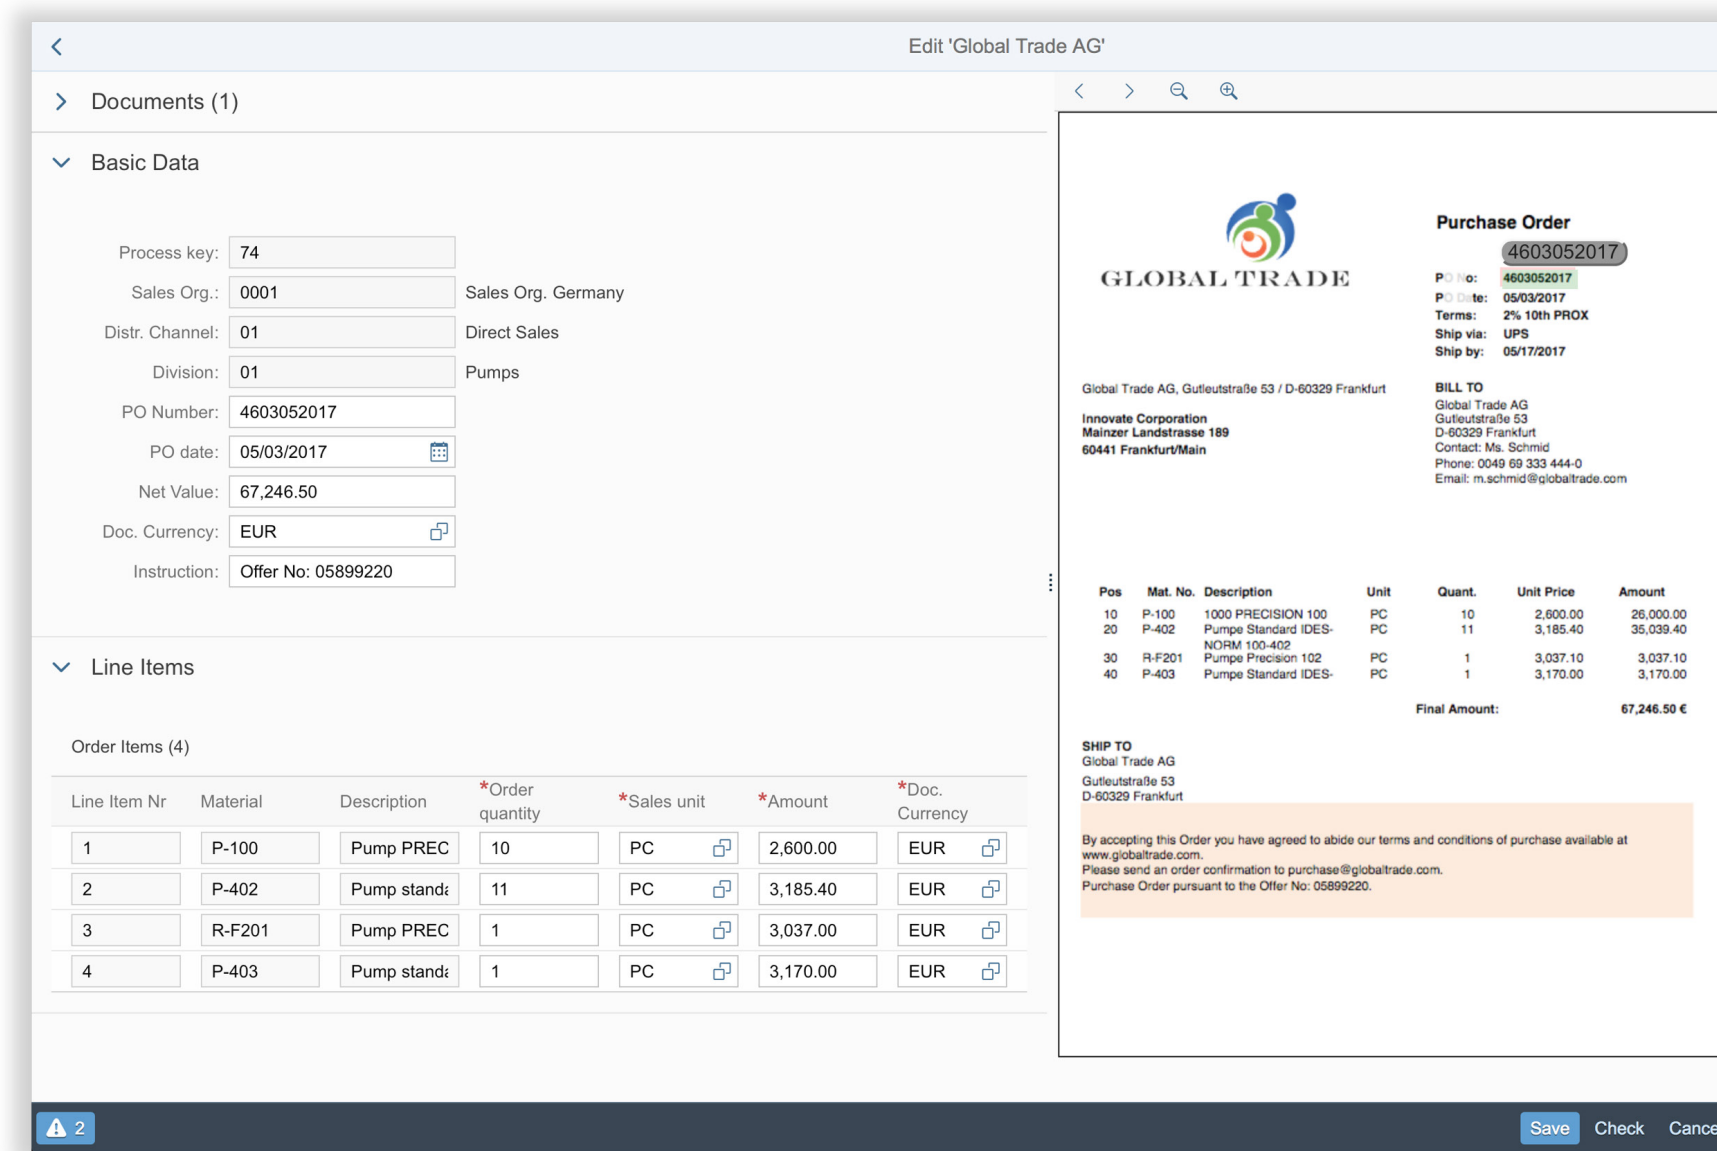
Edit 'Global Trade AG'

Documents (1)

Basic Data

Process key: 74
Sales Org.: 0001 Sales Org. Germany
Distr. Channel: 01 Direct Sales
Division: 01 Pumps
PO Number: 4603052017
PO date: 05/03/2017
Net Value: 67,246.50
Doc. Currency: EUR
Instruction: Offer No: 05899220

Line Items

Order Items (4)

| Line Item Nr | Material | Description | *Order quantity | *Sales unit | *Amount | *Doc. Currency |
|---|---|---|---|---|---|---|
| 1 | P-100 | Pump PREC | 10 | PC | 2,600.00 | EUR |
| 2 | P-402 | Pump standa | 11 | PC | 3,185.40 | EUR |
| 3 | R-F201 | Pump PREC | 1 | PC | 3,037.00 | EUR |
| 4 | P-403 | Pump standa | 1 | PC | 3,170.00 | EUR |

GLOBAL TRADE

Purchase Order
4603052017
PO No: 4603052017
PO Date: 05/03/2017
Terms: 2% 10th PROX
Ship via: UPS
Ship by: 05/17/2017

Global Trade AG, Gutleutstraße 53 / D-60329 Frankfurt

Innovate Corporation
Mainzer Landstrasse 189
60441 Frankfurt/Main

BILL TO
Global Trade AG
Gutleutstraße 53
D-60329 Frankfurt
Contact: Ms. Schmid
Phone: 0049 69 333 444-0
Email: m.schmid@globaltrade.com

| Pos | Mat. No. | Description | Unit | Quant. | Unit Price | Amount |
|---|---|---|---|---|---|---|
| 10 | P-100 | 1000 PRECISION 100 | PC | 10 | 2,600.00 | 26,000.00 |
| 20 | P-402 | Pumpe Standard IDES-NORM 100-402 | PC | 11 | 3,185.40 | 35,039.40 |
| 30 | R-F201 | Pumpe Precision 102 | PC | 1 | 3,037.10 | 3,037.10 |
| 40 | P-403 | Pumpe Standard IDES- | PC | 1 | 3,170.00 | 3,170.00 |

Final Amount: 67,246.50 €

SHIP TO
Global Trade AG
Gutleutstraße 53
D-60329 Frankfurt

By accepting this Order you have agreed to abide our terms and conditions of purchase available at www.globaltrade.com.
Please send an order confirmation to purchase@globaltrade.com.
Purchase Order pursuant to the Offer No: 05899220.

2
Save Check Cance